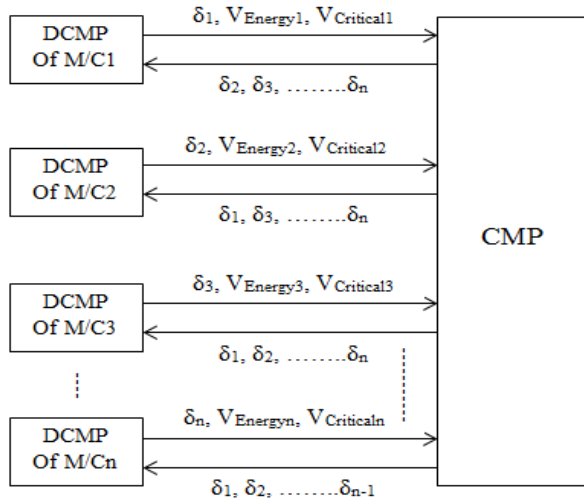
DCMP Of M/C1

$\delta_1$, $V_{Energy1}$, $V_{Critical1}$

$\delta_2$, $\delta_3$, ........$\delta_n$

DCMP Of M/C2

$\delta_2$, $V_{Energy2}$, $V_{Critical2}$

$\delta_1$, $\delta_3$, ........$\delta_n$

CMP

DCMP Of M/C3

$\delta_3$, $V_{Energy3}$, $V_{Critical3}$

$\delta_1$, $\delta_2$, ........$\delta_n$

DCMP Of M/Cn

$\delta_n$, $V_{Energyn}$, $V_{Criticaln}$

$\delta_1$, $\delta_2$, ........$\delta_{n-1}$